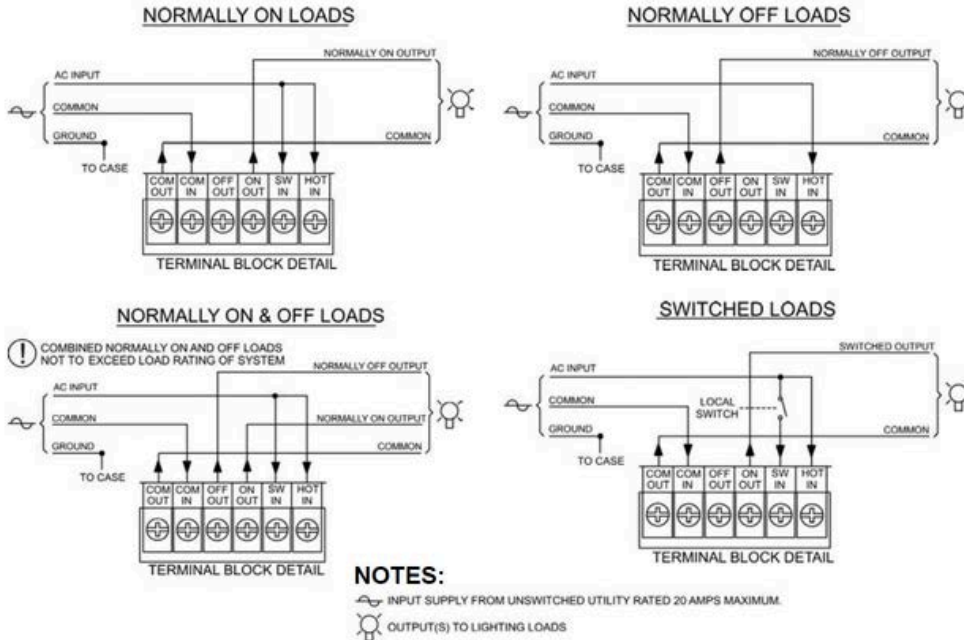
NORMALLY ON LOADS

NORMALLY ON OUTPUT
AC INPUT
COMMON
GROUND
TO CASE
COMMON

| COM OUT | COM IN | OFF OUT | ON OUT | SW IN | HOT IN |
|---|---|---|---|---|---|

TERMINAL BLOCK DETAIL

NORMALLY OFF LOADS

NORMALLY OFF OUTPUT
AC INPUT
COMMON
GROUND
TO CASE
COMMON

| COM OUT | COM IN | OFF OUT | ON OUT | SW IN | HOT IN |
|---|---|---|---|---|---|

TERMINAL BLOCK DETAIL

NORMALLY ON & OFF LOADS

COMBINED NORMALLY ON AND OFF LOADS NOT TO EXCEED LOAD RATING OF SYSTEM

NORMALLY OFF OUTPUT
AC INPUT
COMMON
NORMALLY ON OUTPUT
GROUND
COMMON
TO CASE

| COM OUT | COM IN | OFF OUT | ON OUT | SW IN | HOT IN |
|---|---|---|---|---|---|

TERMINAL BLOCK DETAIL

SWITCHED LOADS

SWITCHED OUTPUT
AC INPUT
COMMON
LOCAL SWITCH
GROUND
COMMON
TO CASE

| COM OUT | COM IN | OFF OUT | ON OUT | SW IN | HOT IN |
|---|---|---|---|---|---|

TERMINAL BLOCK DETAIL

NOTES:
INPUT SUPPLY FROM UNSWITCHED UTILITY RATED 20 AMPS MAXIMUM.
OUTPUT(S) TO LIGHTING LOADS